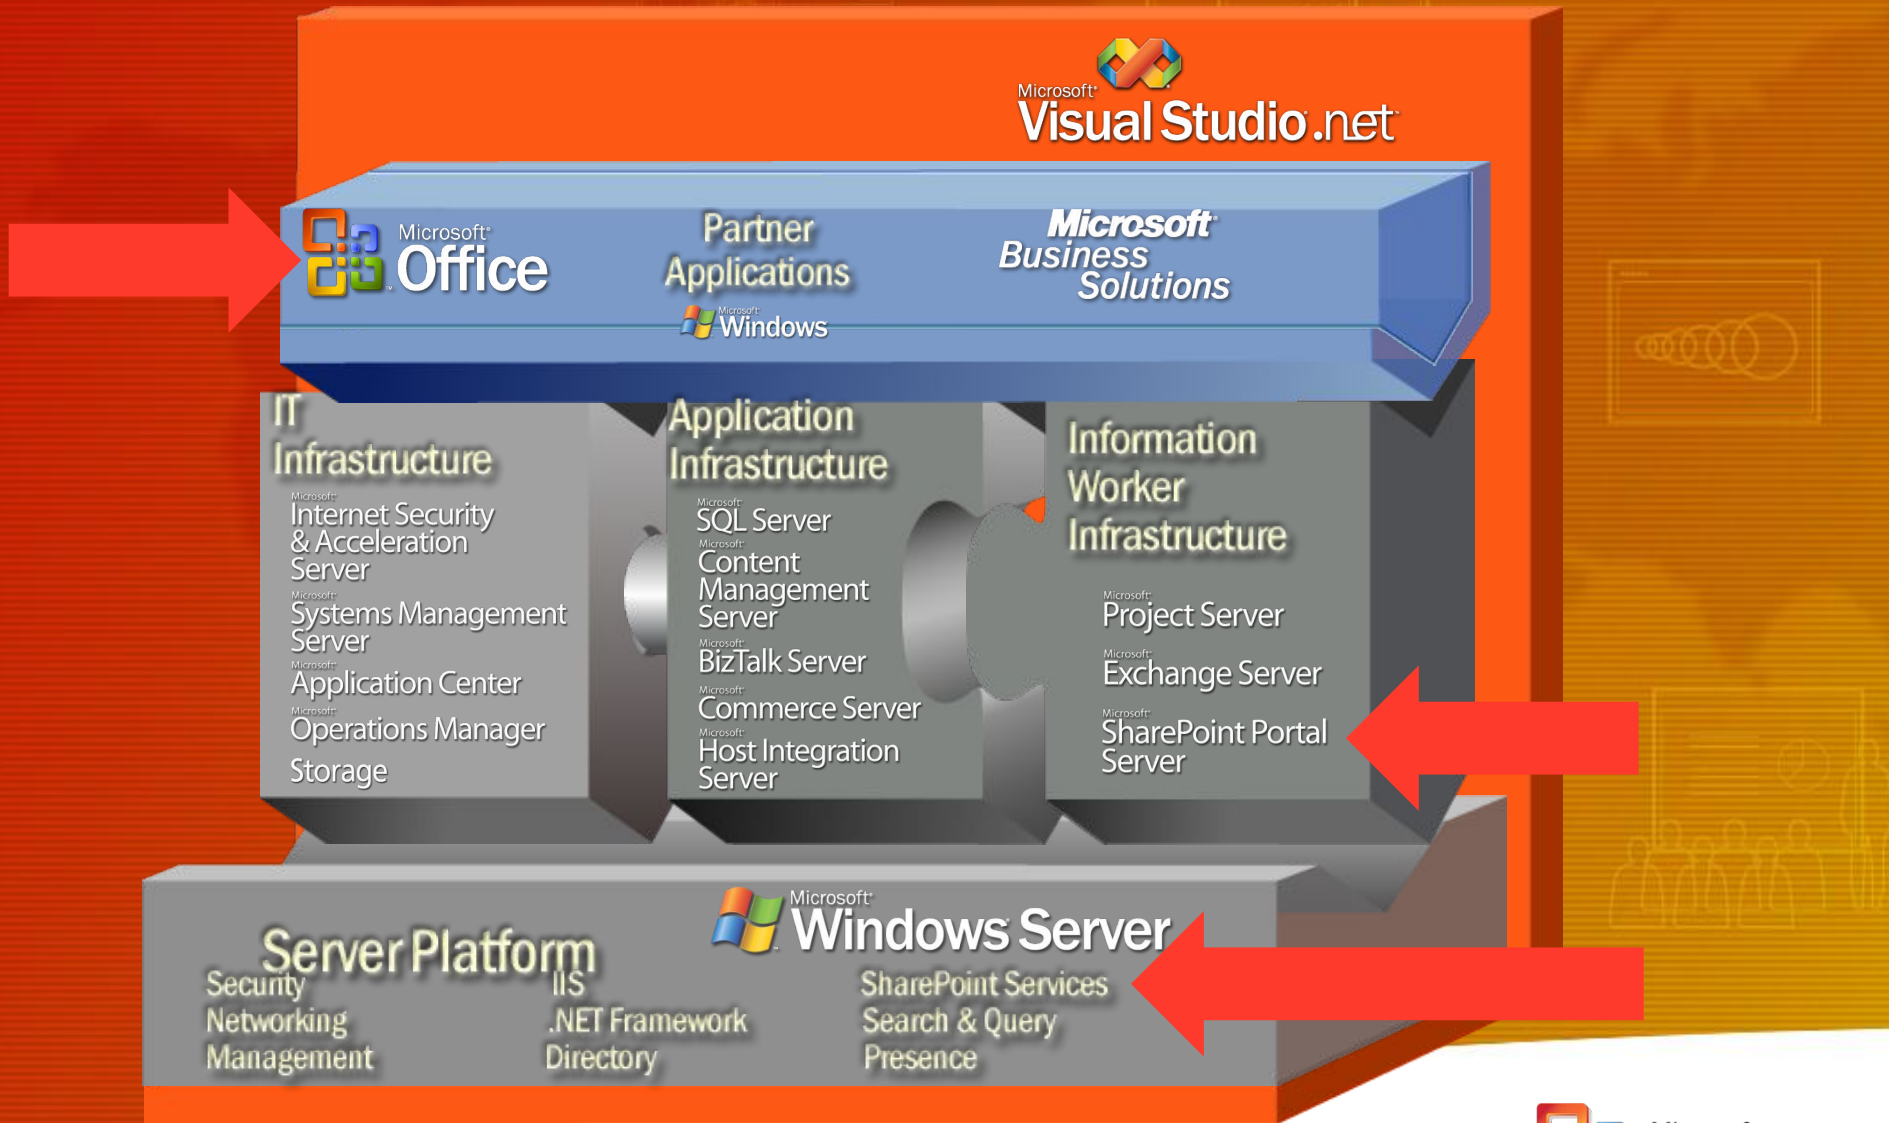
Microsoft Visual Studio .net

Microsoft Office

Partner Applications

Microsoft Windows

Microsoft Business Solutions

IT Infrastructure

Microsoft Internet Security & Acceleration Server

Microsoft Systems Management Server

Microsoft Application Center

Microsoft Operations Manager

Storage

Application Infrastructure

Microsoft SQL Server

Microsoft Content Management Server

Microsoft BizTalk Server

Microsoft Commerce Server

Microsoft Host Integration Server

Information Worker Infrastructure

Microsoft Project Server

Microsoft Exchange Server

Microsoft SharePoint Portal Server

Server Platform

Security
Networking
Management

IIS
.NET Framework
Directory

Microsoft Windows Server

SharePoint Services
Search & Query
Presence